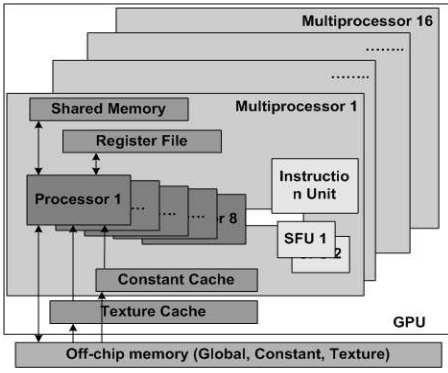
Multiprocessor 16

........

........

Multiprocessor 1

Shared Memory

Register File

Processor 1

...

...

r 8

Instructio n Unit

SFU 1

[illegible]2

Constant Cache

Texture Cache

GPU

Off-chip memory (Global, Constant, Texture)